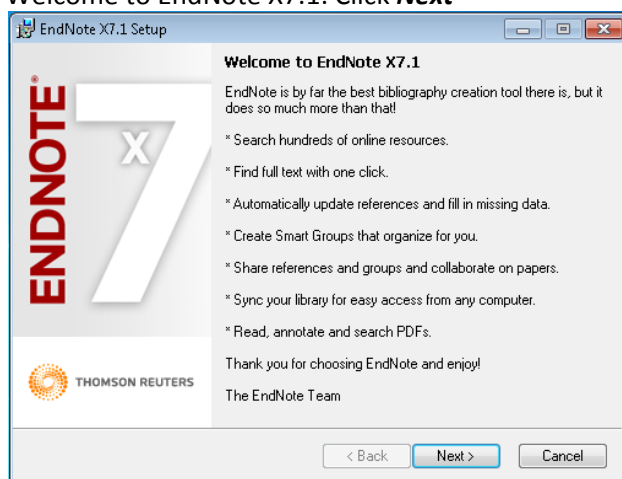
Welcome to EndNote X7.1. Click **Next**

EndNote X7.1 Setup

ENDNOTE X7

THOMSON REUTERS

Welcome to EndNote X7.1

EndNote is by far the best bibliography creation tool there is, but it does so much more than that!

* Search hundreds of online resources.

* Find full text with one click.

* Automatically update references and fill in missing data.

* Create Smart Groups that organize for you.

* Share references and groups and collaborate on papers.

* Sync your library for easy access from any computer.

* Read, annotate and search PDFs.

Thank you for choosing EndNote and enjoy!

The EndNote Team

< Back

Next >

Cancel